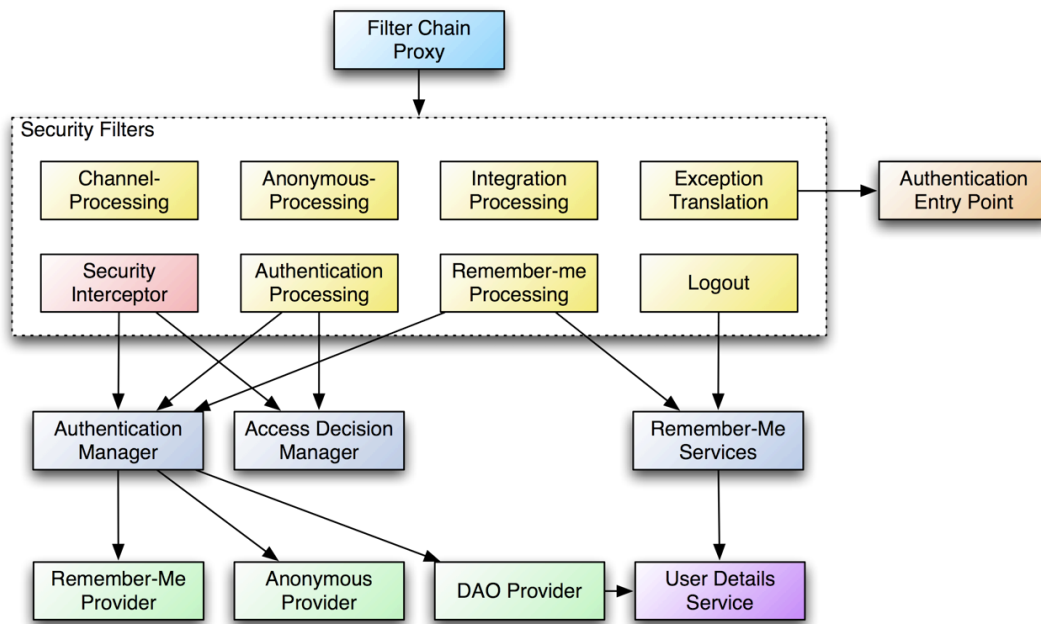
Filter Chain Proxy

Security Filters

Channel-Processing

Anonymous-Processing

Integration Processing

Exception Translation

Authentication Entry Point

Security Interceptor

Authentication Processing

Remember-me Processing

Logout

Authentication Manager

Access Decision Manager

Remember-Me Services

Remember-Me Provider

Anonymous Provider

DAO Provider

User Details Service